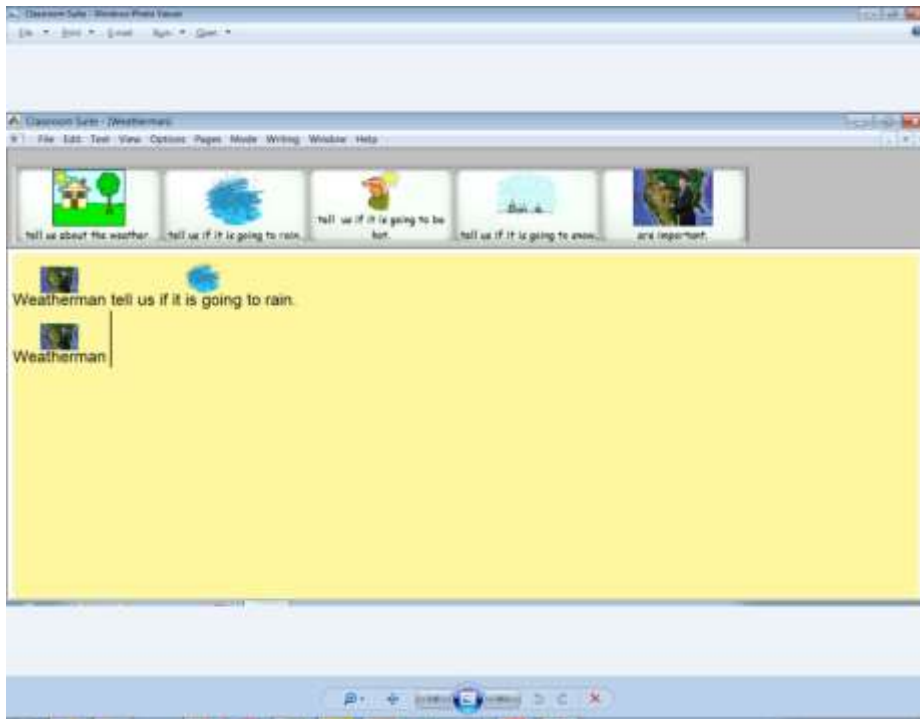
Classroom Suite - Windows Photo Viewer
File ▾ Print ▾ E-mail Burn ▾ Open ▾

Classroom Suite - [Weatherman]
File Edit Text View Options Pages Mode Writing Window Help

tell us about the weather.
tell us if it is going to rain.
tell us if it is going to be hot.
Rain
tell us if it is going to snow.
are important.

Weatherman tell us if it is going to rain.

Weatherman